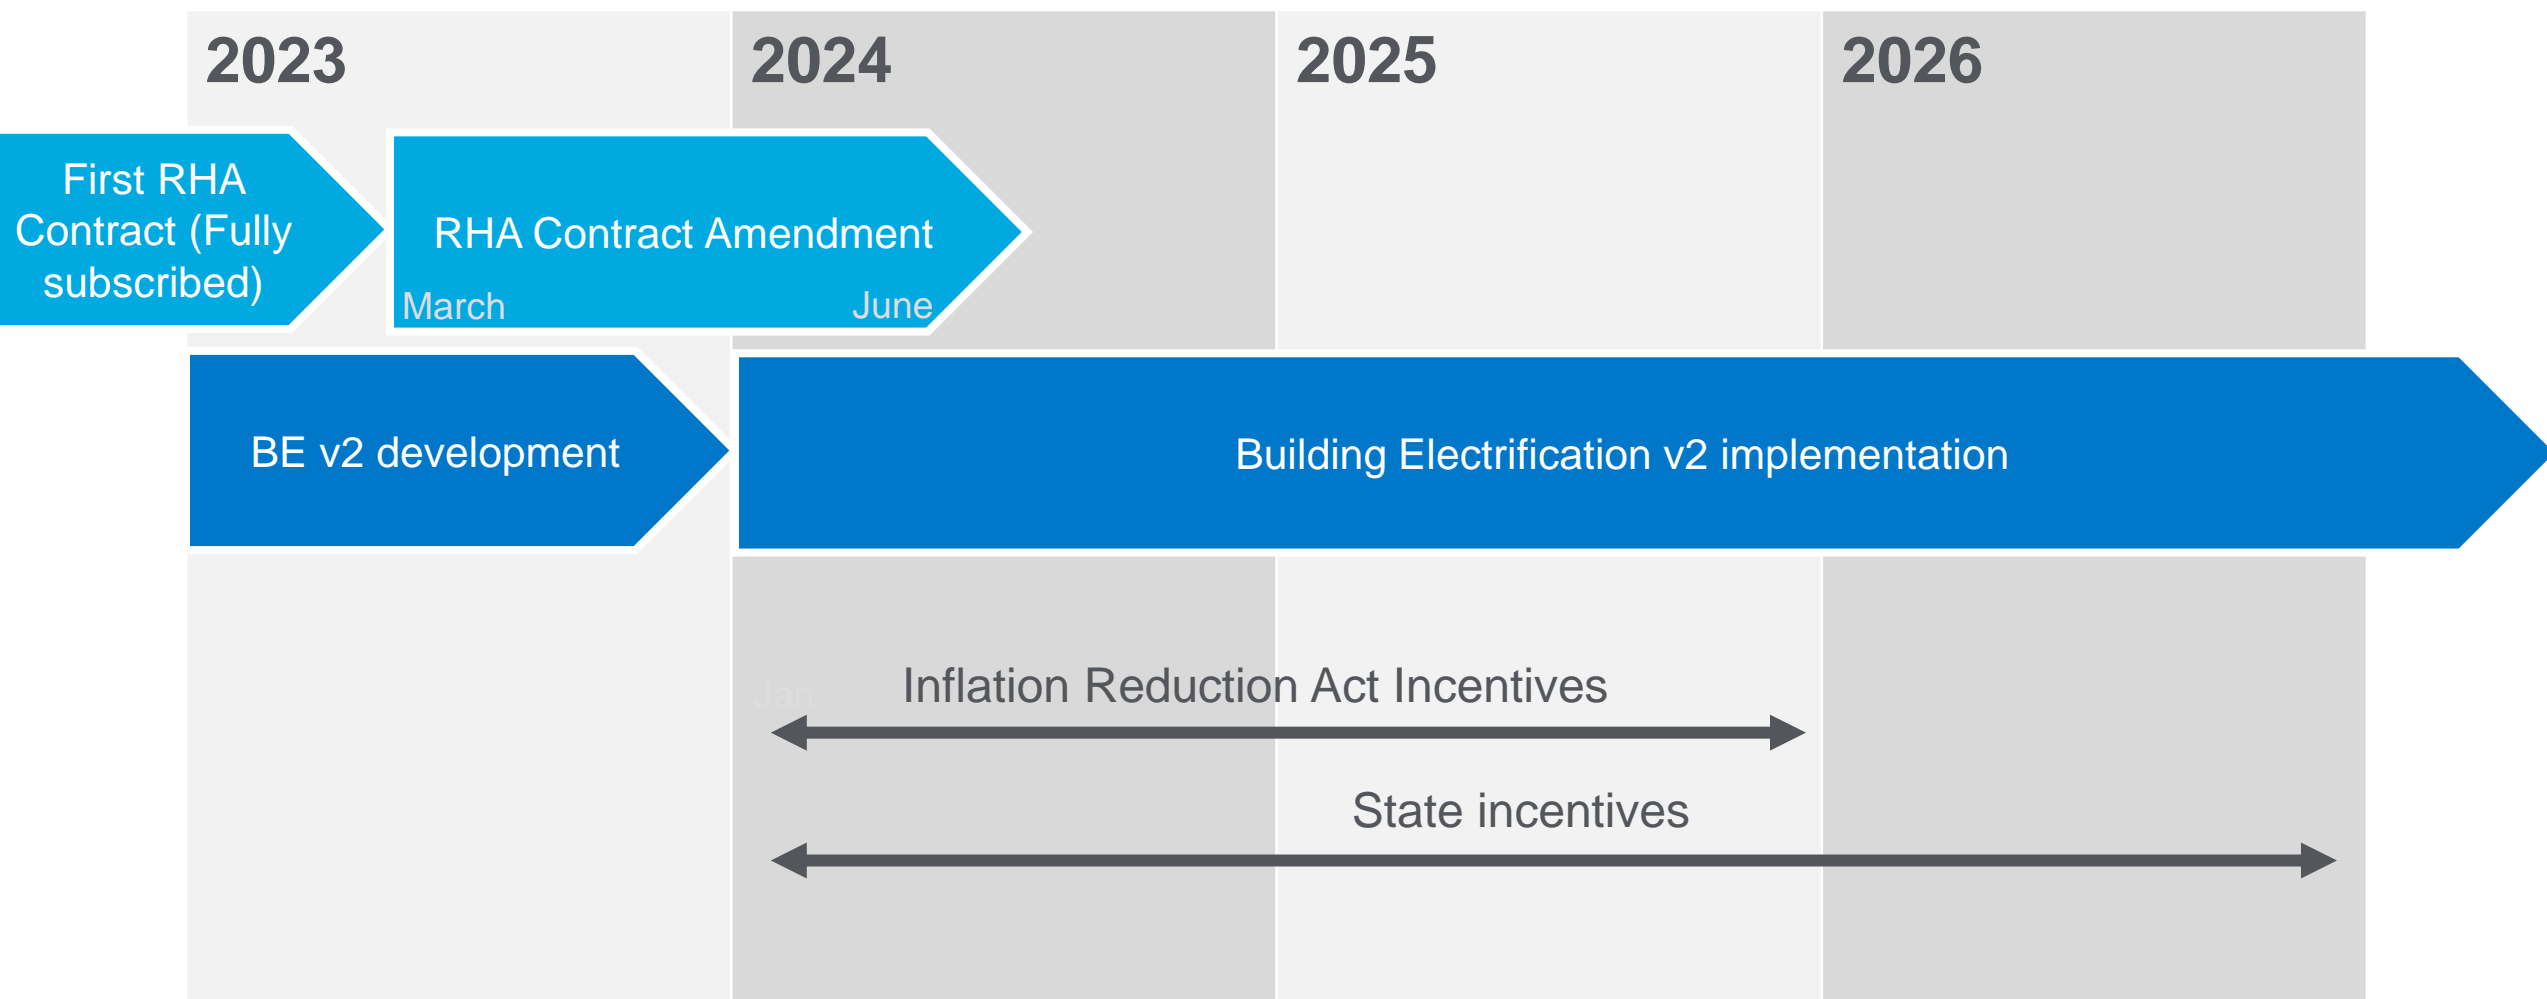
2023
2024
2025
2026

First RHA Contract (Fully subscribed)

RHA Contract Amendment
March
June

BE v2 development

Building Electrification v2 implementation

Jan
Inflation Reduction Act Incentives

State incentives